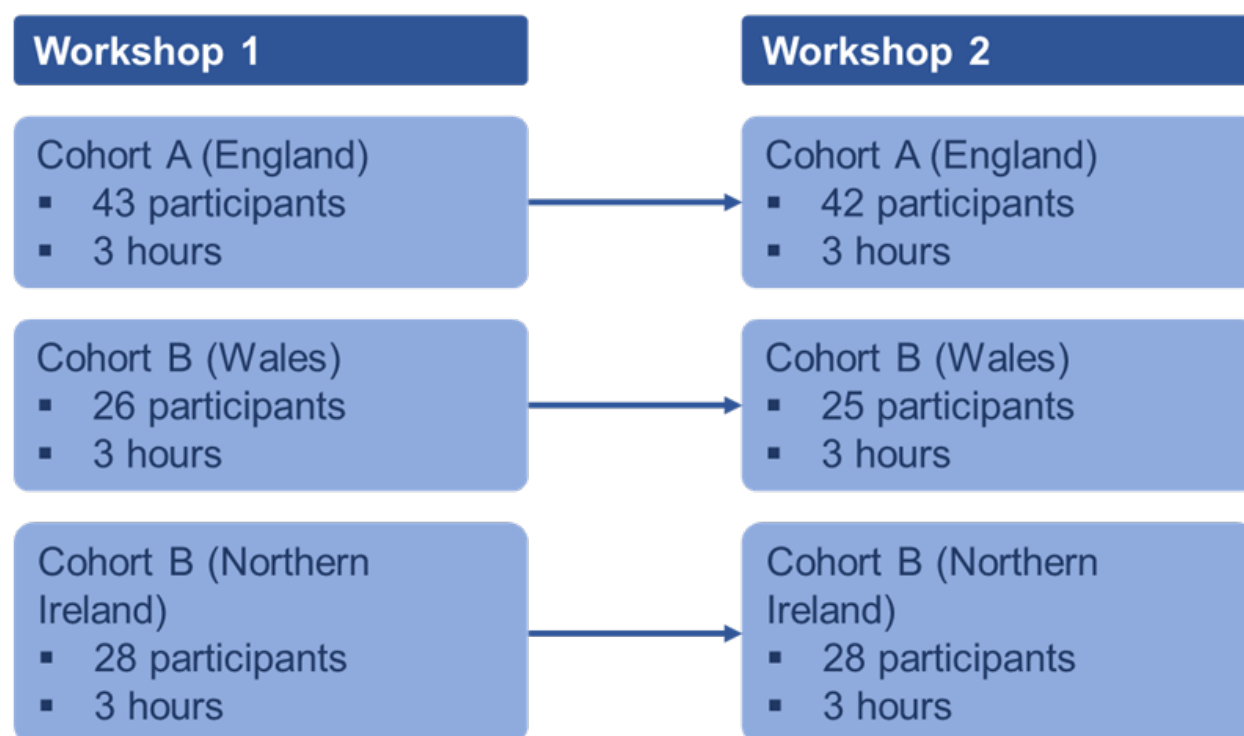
Workshop 1

Cohort A (England)
▪ 43 participants
▪ 3 hours

Cohort B (Wales)
▪ 26 participants
▪ 3 hours

Cohort B (Northern Ireland)
▪ 28 participants
▪ 3 hours

Workshop 2

Cohort A (England)
▪ 42 participants
▪ 3 hours

Cohort B (Wales)
▪ 25 participants
▪ 3 hours

Cohort B (Northern Ireland)
▪ 28 participants
▪ 3 hours